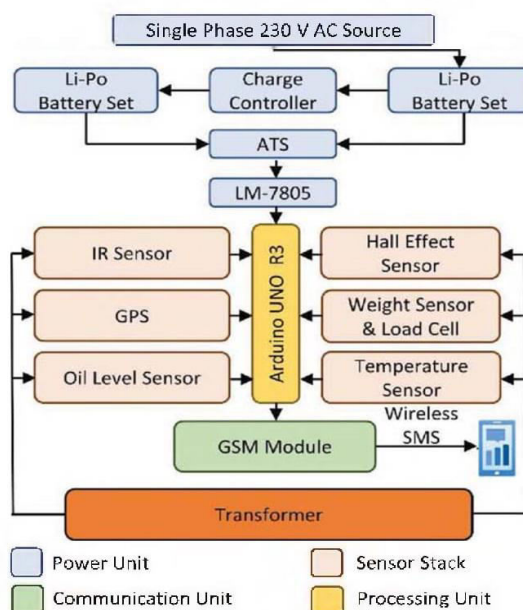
Single Phase 230 V AC Source

Li-Po Battery Set

Charge Controller

Li-Po Battery Set

ATS

LM-7805

IR Sensor

GPS

Oil Level Sensor

Arduino UNO R3

Hall Effect Sensor

Weight Sensor & Load Cell

Temperature Sensor

Wireless SMS

GSM Module

Transformer

Power Unit

Sensor Stack

Communication Unit

Processing Unit